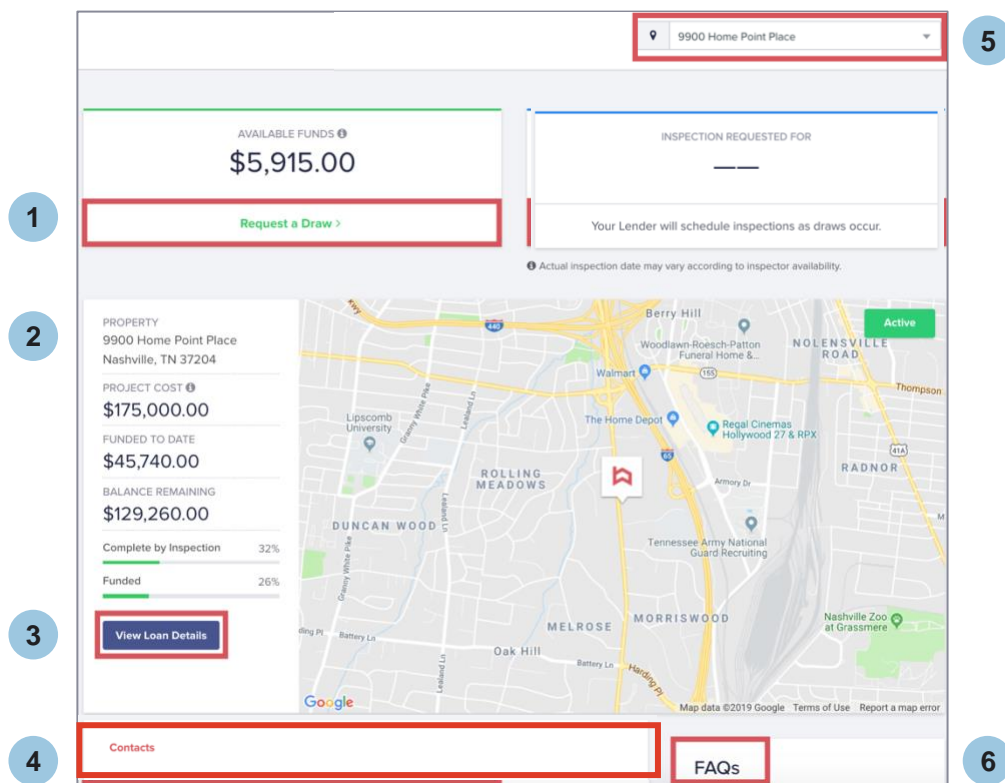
9900 Home Point Place

5

AVAILABLE FUNDS
$5,915.00

Request a Draw >

1

INSPECTION REQUESTED FOR
——

Your Lender will schedule inspections as draws occur.

Actual inspection date may vary according to inspector availability.

2

PROPERTY
9900 Home Point Place
Nashville, TN 37204

PROJECT COST
$175,000.00

FUNDED TO DATE
$45,740.00

BALANCE REMAINING
$129,260.00

Complete by Inspection 32%

Funded 26%

3

View Loan Details

Active

Berry Hill
Woodlawn-Roesch-Patton Funeral Home &...
NOLENSVILLE ROAD
Thompson
Walmart
The Home Depot
Regal Cinemas Hollywood 27 & RPX
Lipscomb University
Granny White Pike
Leland Ln
ROLLING MEADOWS
RADNOR
Armory Dr
DUNCAN WOOD
Tennessee Army National Guard Recruiting
MORRISWOOD
Nashville Zoo at Grassmere
MELROSE
Battery Ln
Oak Hill
Harding Pl
440
155
65
41A

Google
Map data ©2019 Google Terms of Use Report a map error

4

Contacts

FAQs

6